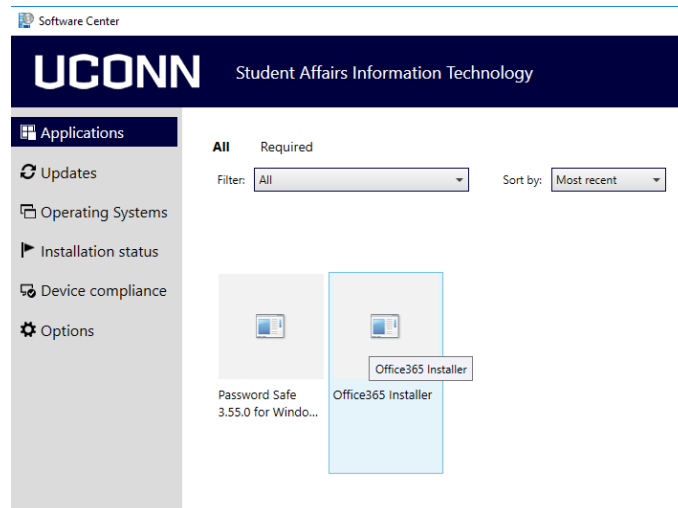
Software Center

UCONN Student Affairs Information Technology

Applications
Updates
Operating Systems
Installation status
Device compliance
Options

All Required

Filter: All

Sort by: Most recent

Password Safe 3.55.0 for Windo...

Office365 Installer

Office365 Installer